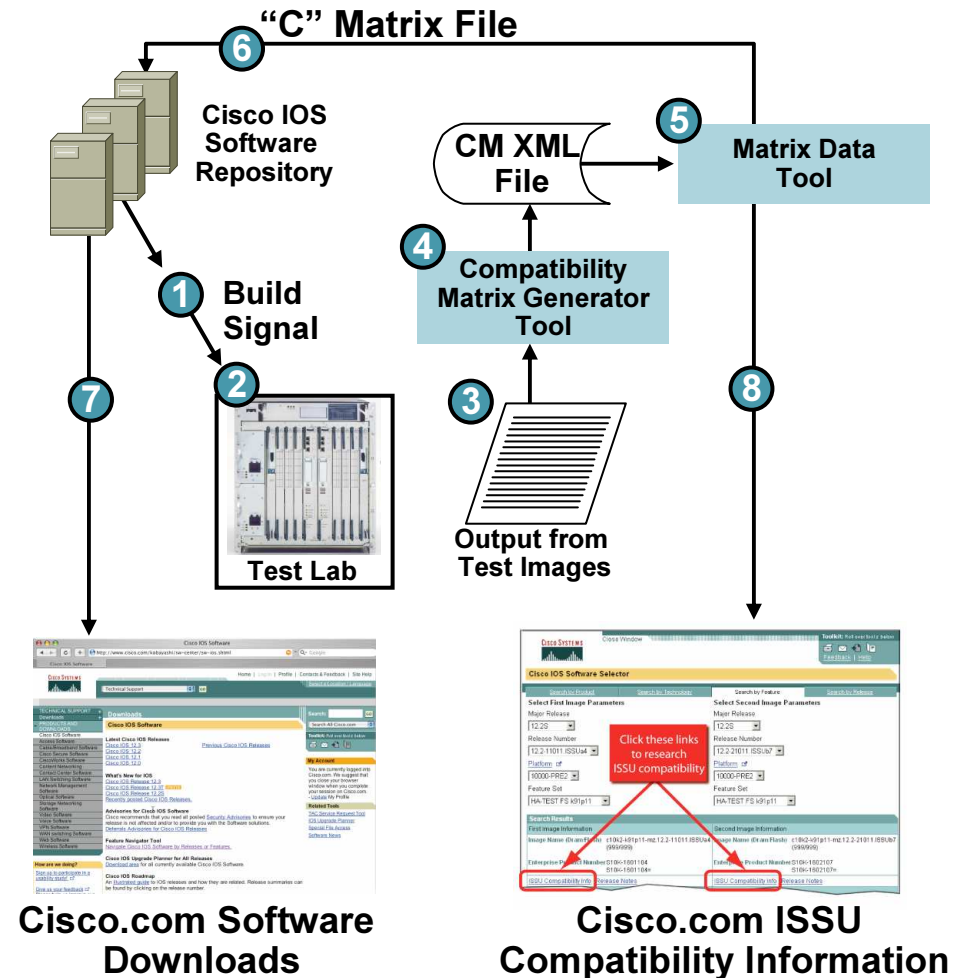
"C" Matrix File

6

Cisco IOS Software Repository

CM XML File

5

Matrix Data Tool

4

Compatibility Matrix Generator Tool

1

Build Signal

2

Test Lab

7

3

Output from Test Images

8

Cisco IOS Software

Downloads

Cisco IOS Software

Cisco IOS Software Selector

Search by Feature

Select First Image Parameters

Select Second Image Parameters

Major Release

Release Number

Platform

Feature Set

Click these links to research ISSU compatibility

Search Results

ISSU Compatibility Info

Release Notes

Cisco.com Software Downloads

Cisco.com ISSU Compatibility Information